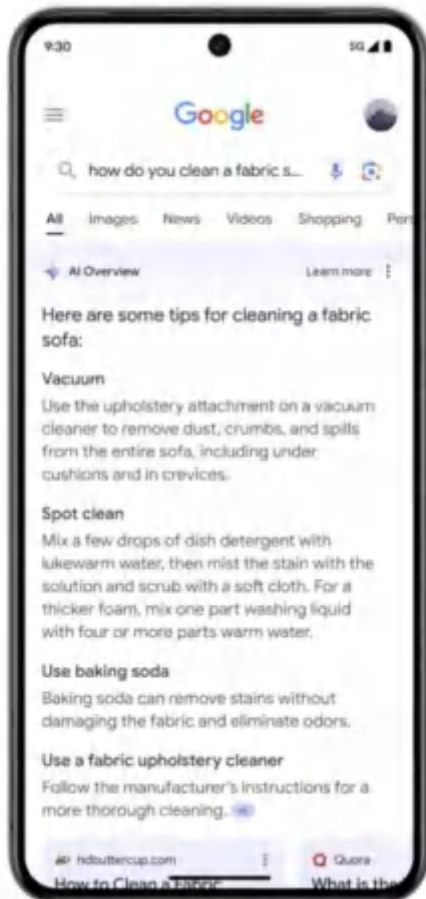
9:30

5G

Google

how do you clean a fabric s...

All Images News Videos Shopping Per

AI Overview

Learn more

Here are some tips for cleaning a fabric sofa:

Vacuum

Use the upholstery attachment on a vacuum cleaner to remove dust, crumbs, and spills from the entire sofa, including under cushions and in crevices.

Spot clean

Mix a few drops of dish detergent with lukewarm water, then mist the stain with the solution and scrub with a soft cloth. For a thicker foam, mix one part washing liquid with four or more parts warm water.

Use baking soda

Baking soda can remove stains without damaging the fabric and eliminate odors.

Use a fabric upholstery cleaner

Follow the manufacturer's instructions for a more thorough cleaning.

hdbuttercup.com

How to Clean a Fabric

Quora

What is the